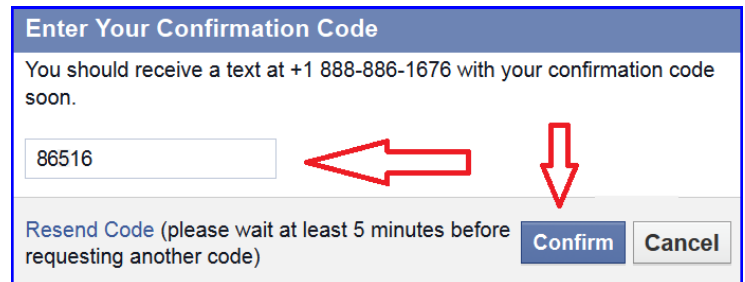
Enter Your Confirmation Code

You should receive a text at +1 888-886-1676 with your confirmation code soon.

86516

Resend Code (please wait at least 5 minutes before requesting another code)

Confirm

Cancel